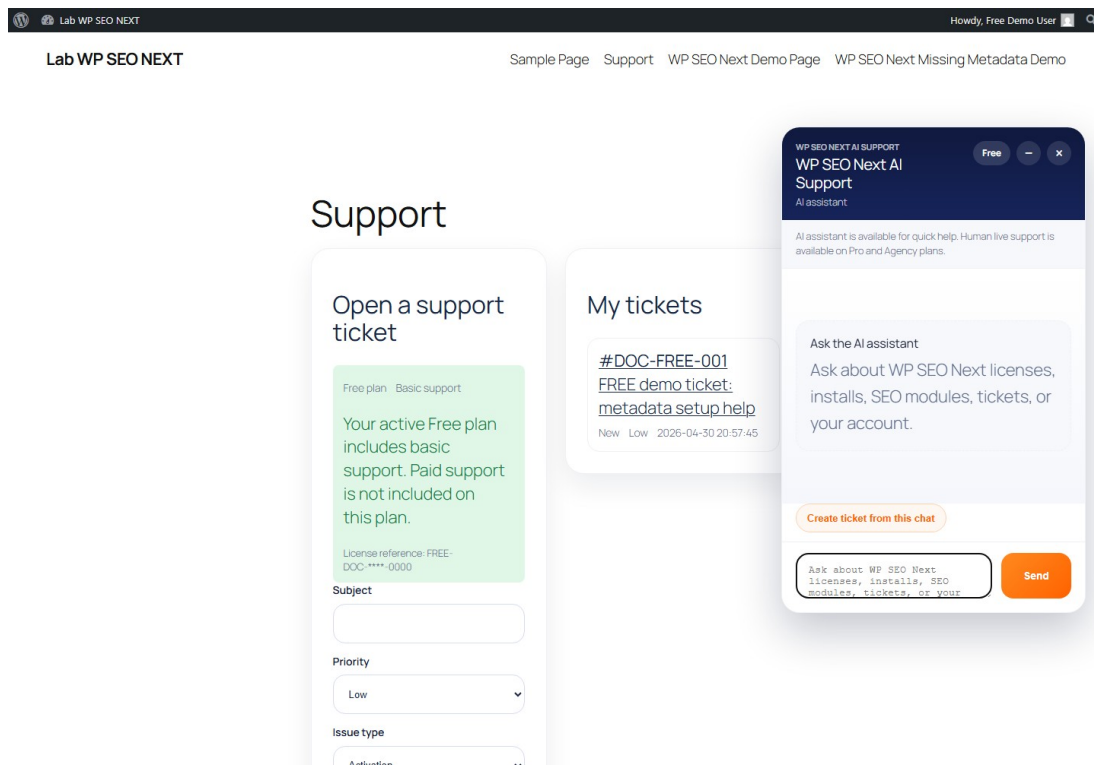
Lab WP SEO NEXT

Howdy, Free Demo User

Lab WP SEO NEXT

Sample Page Support WP SEO Next Demo Page WP SEO Next Missing Metadata Demo

Support

Open a support ticket

Free plan Basic support

Your active Free plan includes basic support. Paid support is not included on this plan.

License reference: FREE-DOC-****-0000

Subject

Priority

Low

Issue type

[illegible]

My tickets

#DOC-FREE-001 FREE demo ticket: metadata setup help

New Low 2026-04-30 20:57:45

WP SEO NEXT AI SUPPORT

WP SEO Next AI Support

AI assistant

Free – ×

AI assistant is available for quick help. Human live support is available on Pro and Agency plans.

Ask the AI assistant

Ask about WP SEO Next licenses, installs, SEO modules, tickets, or your account.

Create ticket from this chat

Ask about WP SEO Next licenses, installs, SEO modules, tickets, or your

Send